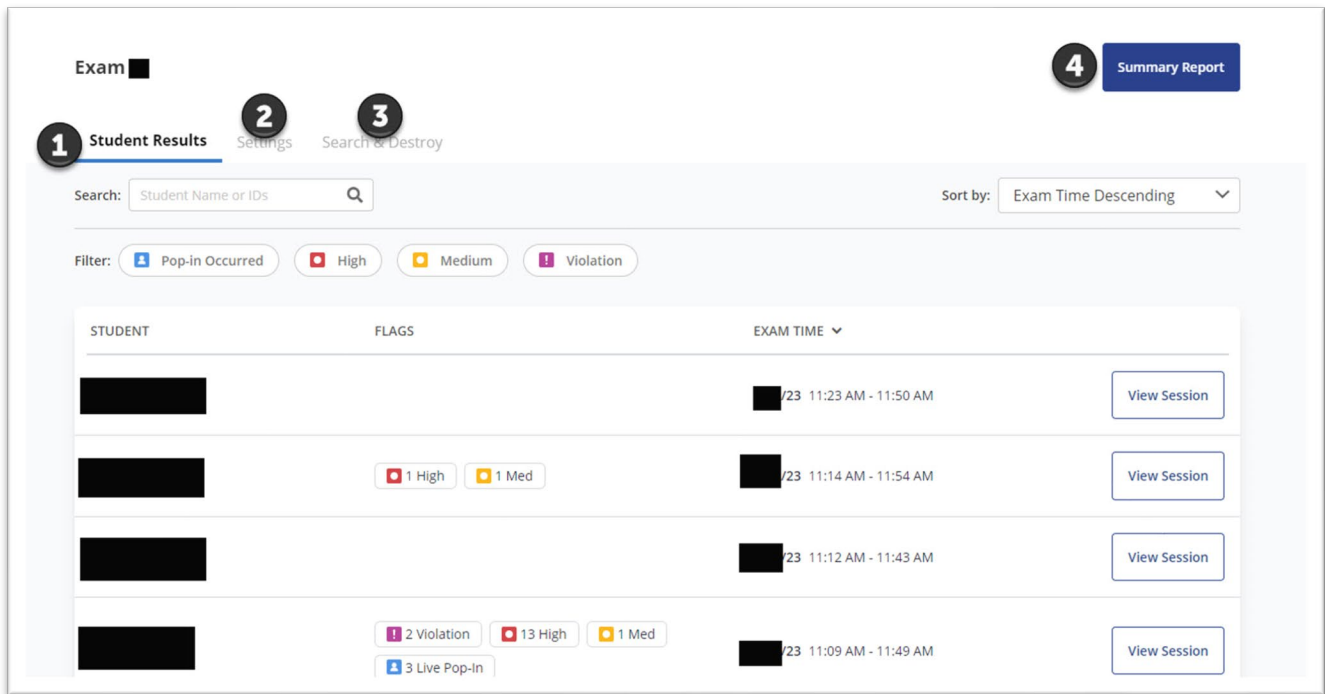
Exam

4 Summary Report

1 Student Results 2 Settings 3 Search & Destroy

Search: Student Name or IDs

Sort by: Exam Time Descending

Filter: Pop-in Occurred High Medium Violation

| STUDENT | FLAGS | EXAM TIME | |
|---|---|---|---|
| | | /23 11:23 AM - 11:50 AM | View Session |
| | 1 High 1 Med | /23 11:14 AM - 11:54 AM | View Session |
| | | /23 11:12 AM - 11:43 AM | View Session |
| | 2 Violation 13 High 1 Med 3 Live Pop-In | /23 11:09 AM - 11:49 AM | View Session |